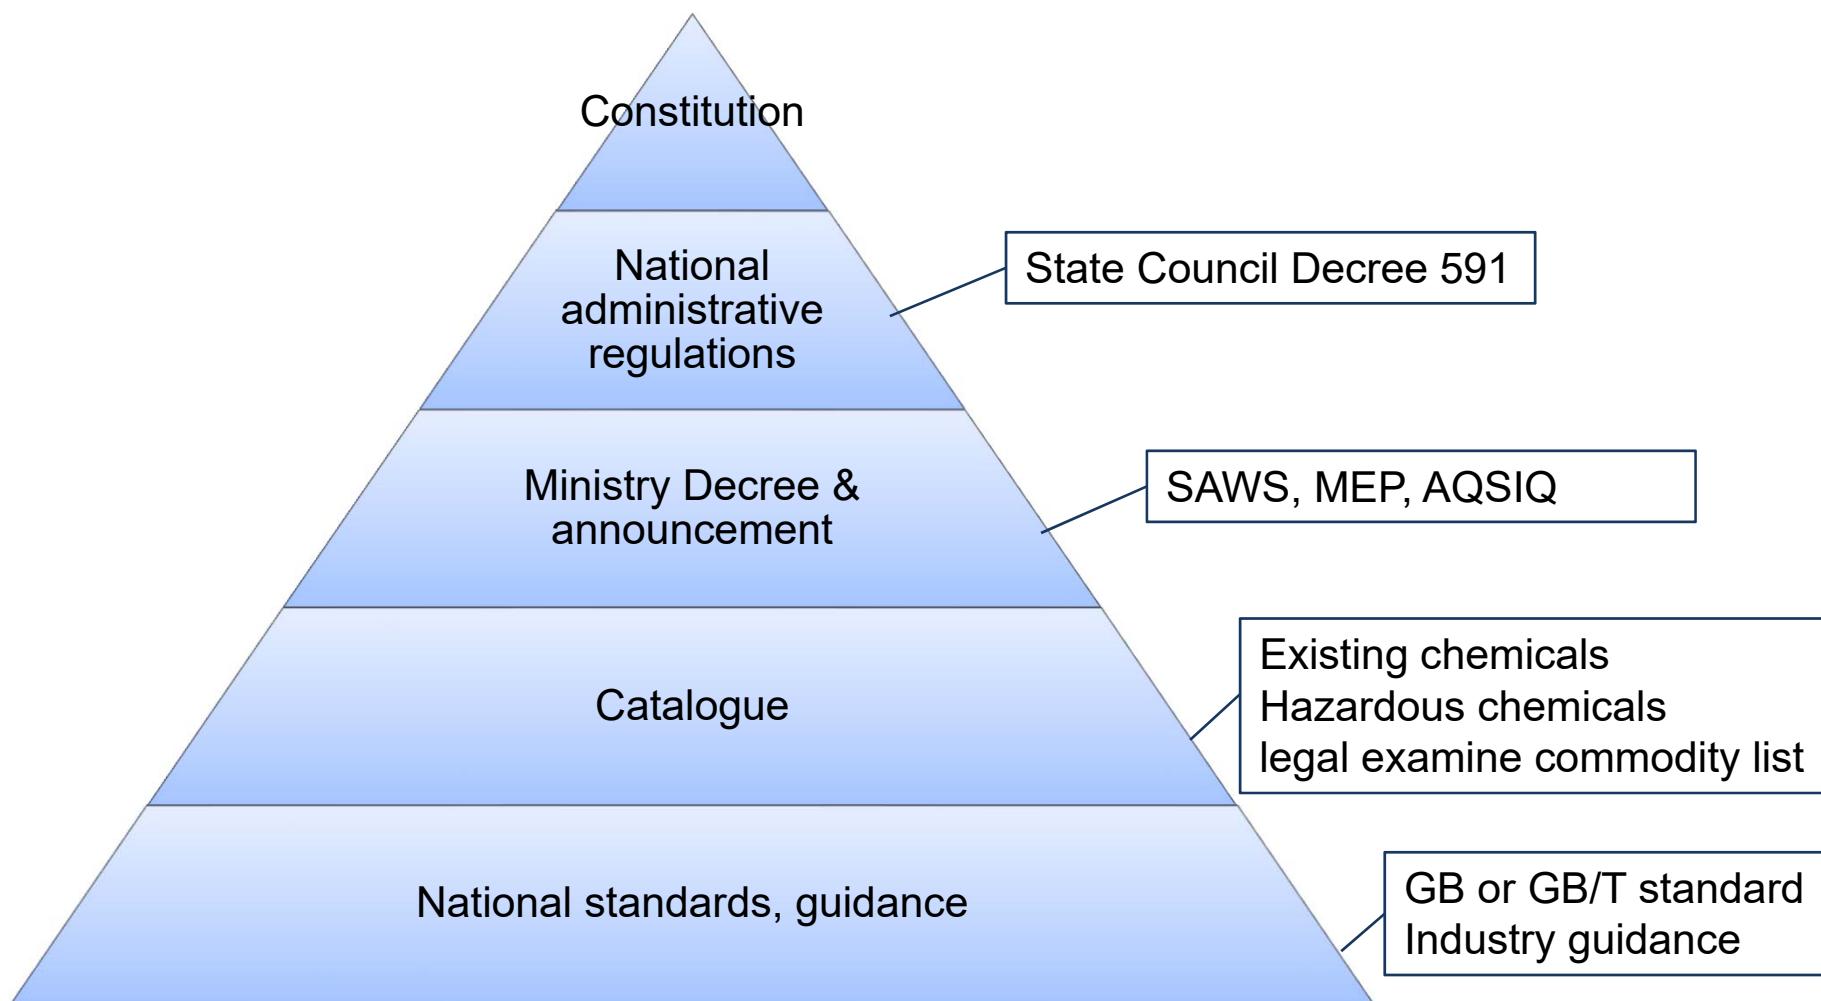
Constitution

National administrative regulations

State Council Decree 591

Ministry Decree & announcement

SAWS, MEP, AQSIQ

Catalogue

Existing chemicals
Hazardous chemicals
legal examine commodity list

National standards, guidance

GB or GB/T standard
Industry guidance